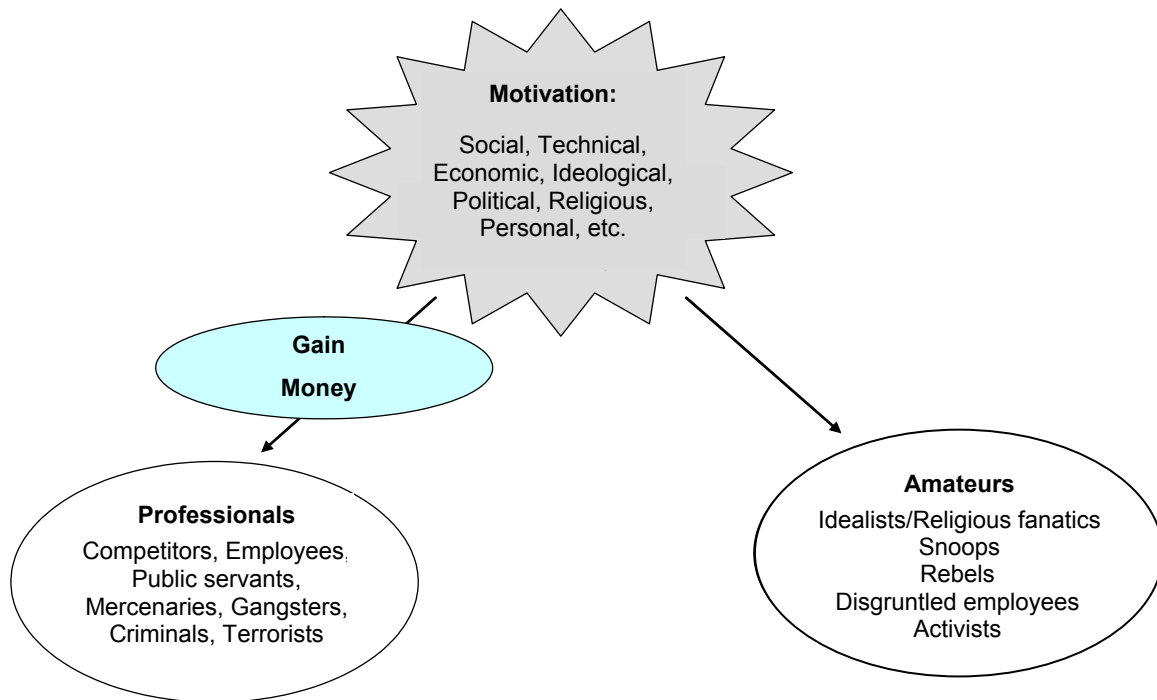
Motivation:

Social, Technical, Economic, Ideological, Political, Religious, Personal, etc.

Gain

Money

Professionals

Competitors, Employees, Public servants, Mercenaries, Gangsters, Criminals, Terrorists

Amateurs

Idealists/Religious fanatics
Snoops
Rebels
Disgruntled employees
Activists